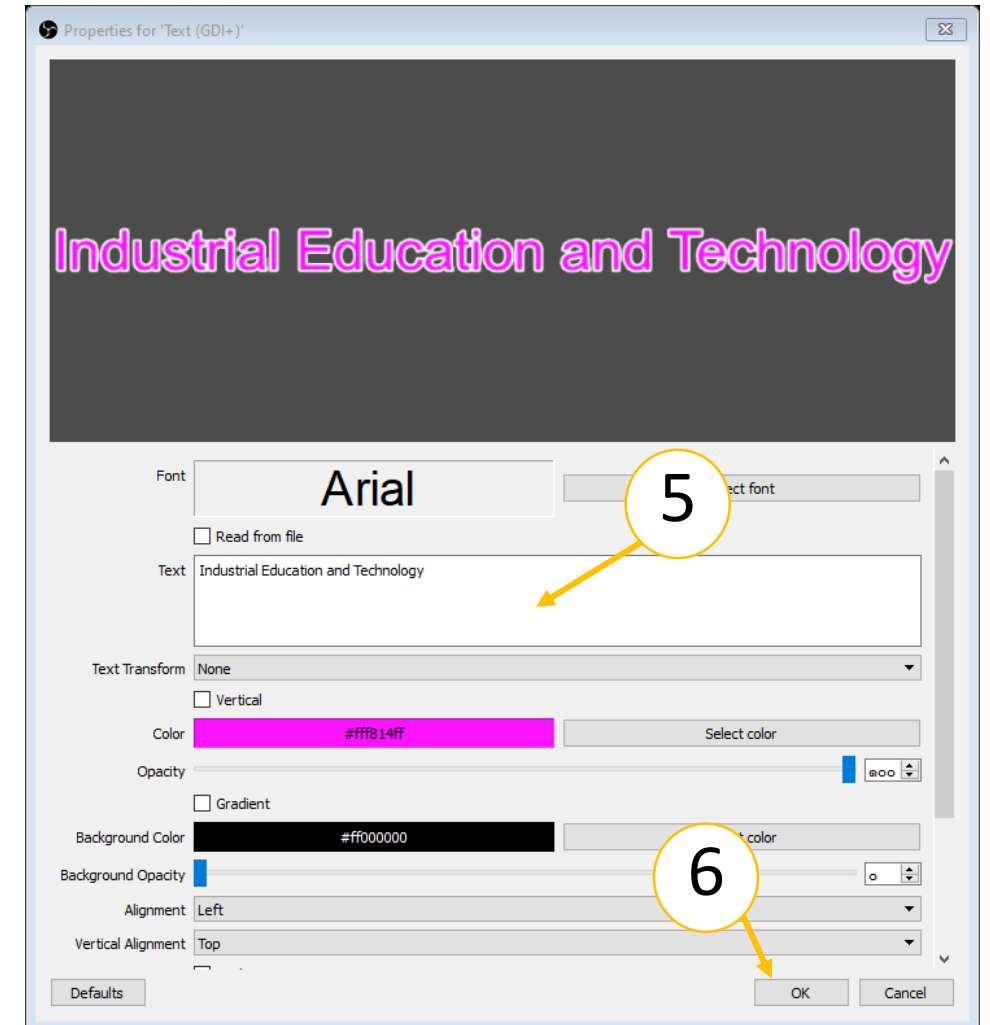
Properties for 'Text (GDI+)'

Industrial Education and Technology

Font
Arial
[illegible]ect font

5

Read from file

Text
Industrial Education and Technology

Text Transform
None

Vertical

Color
#fff814ff
Select color

Opacity
๑๐๐

Gradient

Background Color
#ff000000
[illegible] color

6

Background Opacity
๐

Alignment
Left

Vertical Alignment
Top

Defaults
OK
Cancel